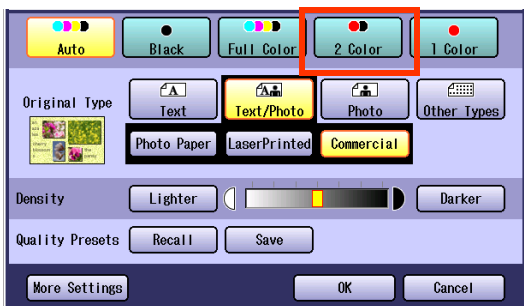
Auto
Black
Full Color
2 Color
1 Color

Original Type
Text
Text/Photo
Photo
Other Types
Photo Paper
LaserPrinted
Commercial

Density
Lighter
Darker

Quality Presets
Recall
Save

More Settings
OK
Cancel